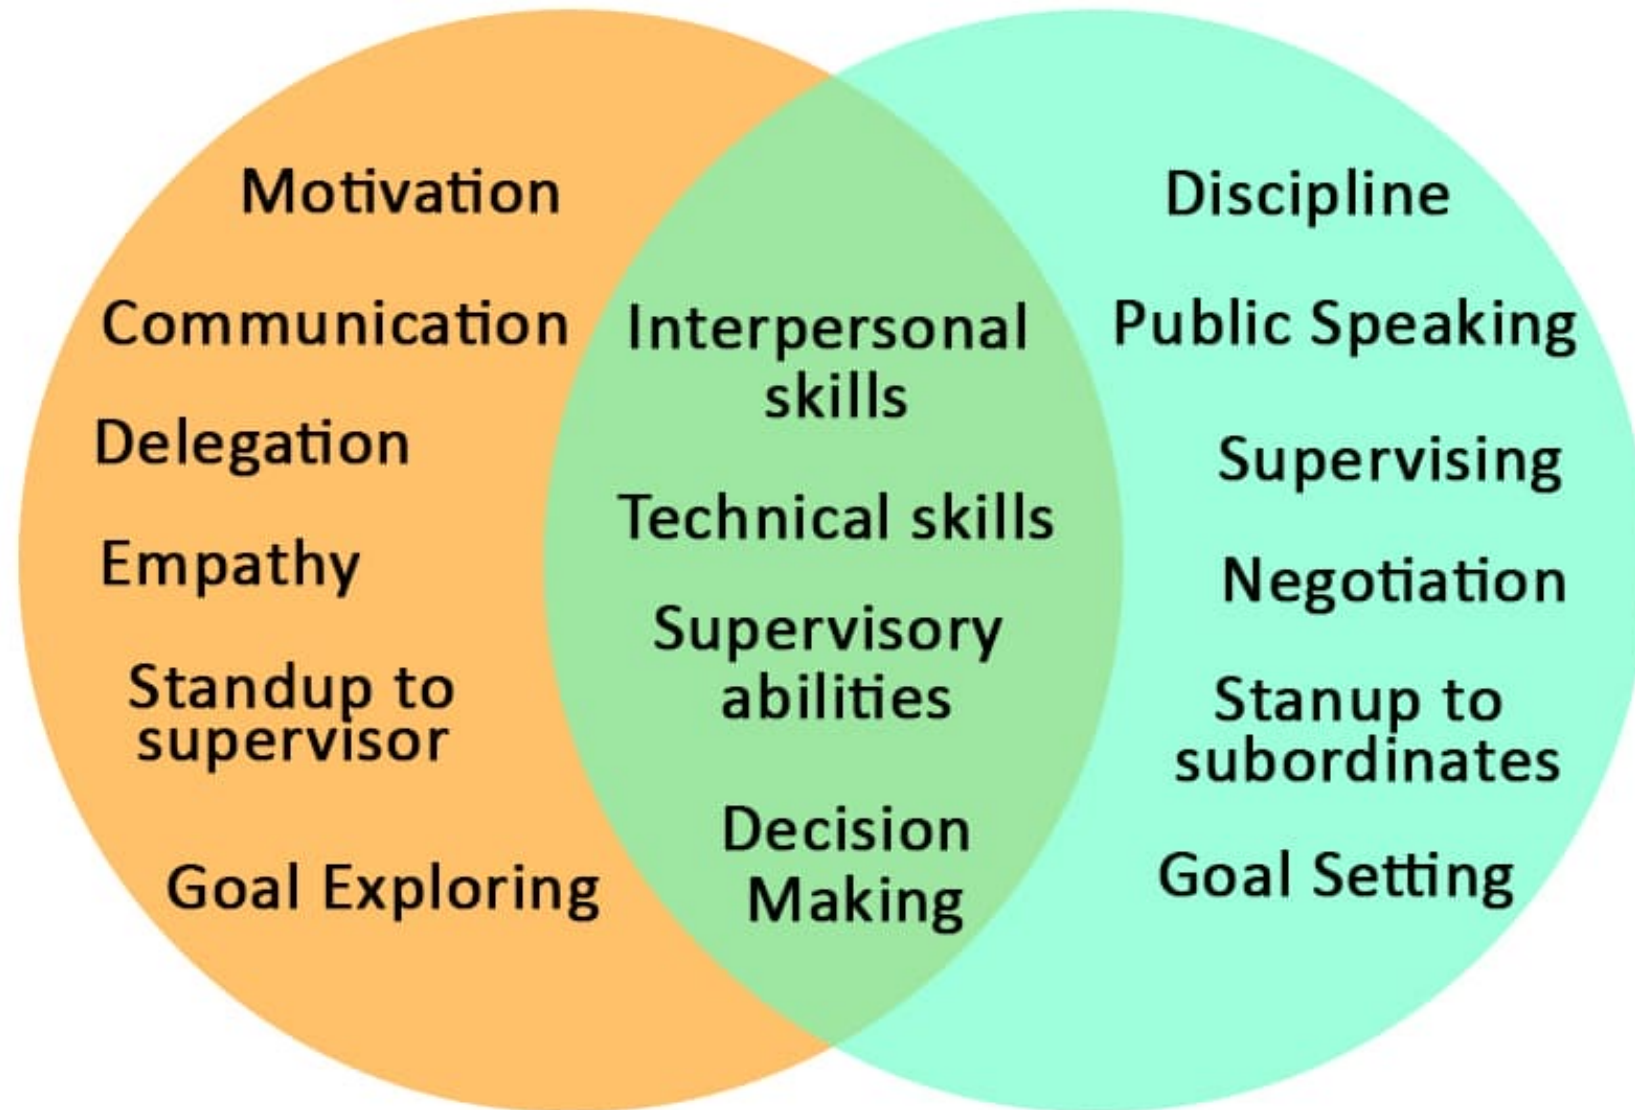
Motivation

Communication

Delegation

Empathy

Standup to supervisor

Goal Exploring

Interpersonal skills

Technical skills

Supervisory abilities

Decision Making

Discipline

Public Speaking

Supervising

Negotiation

Stanup to subordinates

Goal Setting